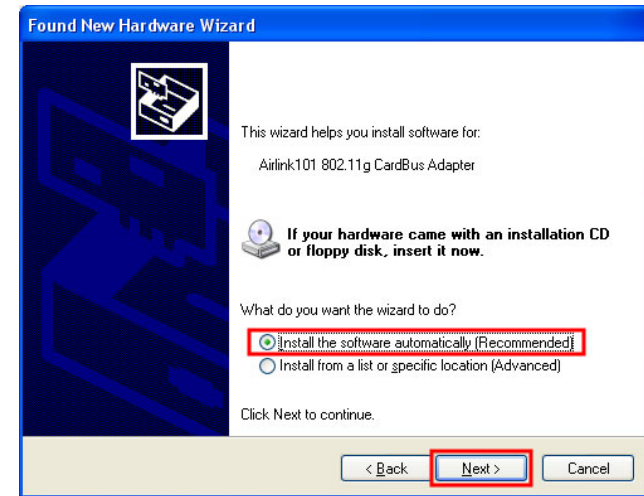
Found New Hardware Wizard

This wizard helps you install software for:

Airlink101 802.11g CardBus Adapter

If your hardware came with an installation CD or floppy disk, insert it now.

What do you want the wizard to do?

Install the software automatically (Recommended)

Install from a list or specific location (Advanced)

Click Next to continue.

< Back
Next >
Cancel